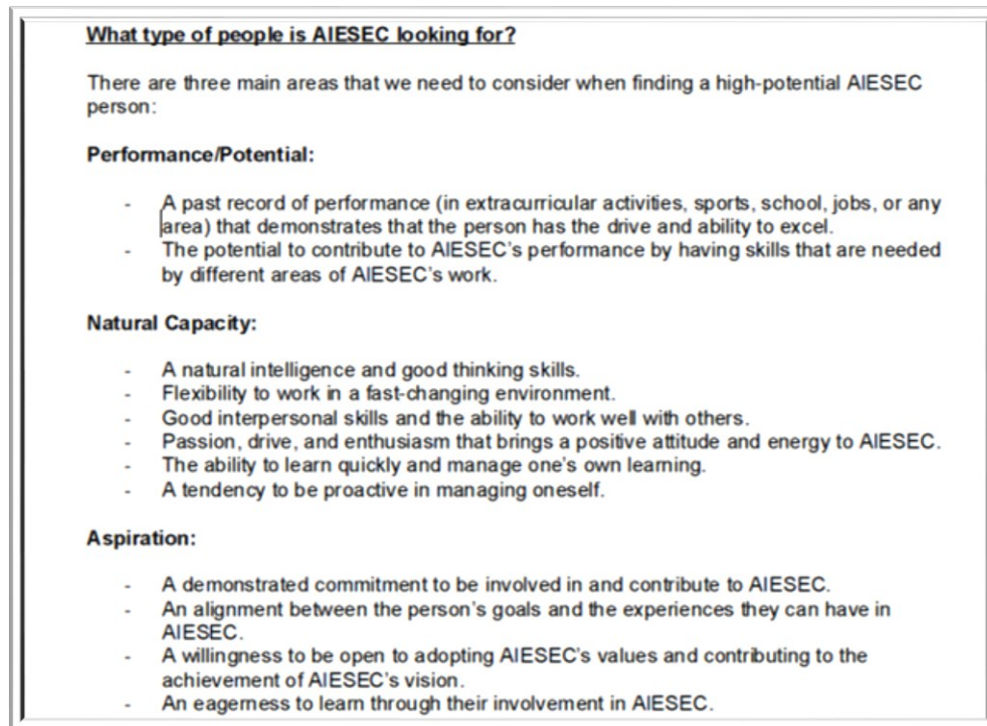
What type of people is AIESEC looking for?

There are three main areas that we need to consider when finding a high-potential AIESEC person:

Performance/Potential:

- A past record of performance (in extracurricular activities, sports, school, jobs, or any area) that demonstrates that the person has the drive and ability to excel.
- The potential to contribute to AIESEC's performance by having skills that are needed by different areas of AIESEC's work.

Natural Capacity:

- A natural intelligence and good thinking skills.
- Flexibility to work in a fast-changing environment.
- Good interpersonal skills and the ability to work well with others.
- Passion, drive, and enthusiasm that brings a positive attitude and energy to AIESEC.
- The ability to learn quickly and manage one's own learning.
- A tendency to be proactive in managing oneself.

Aspiration:

- A demonstrated commitment to be involved in and contribute to AIESEC.
- An alignment between the person's goals and the experiences they can have in AIESEC.
- A willingness to be open to adopting AIESEC's values and contributing to the achievement of AIESEC's vision.
- An eagerness to learn through their involvement in AIESEC.